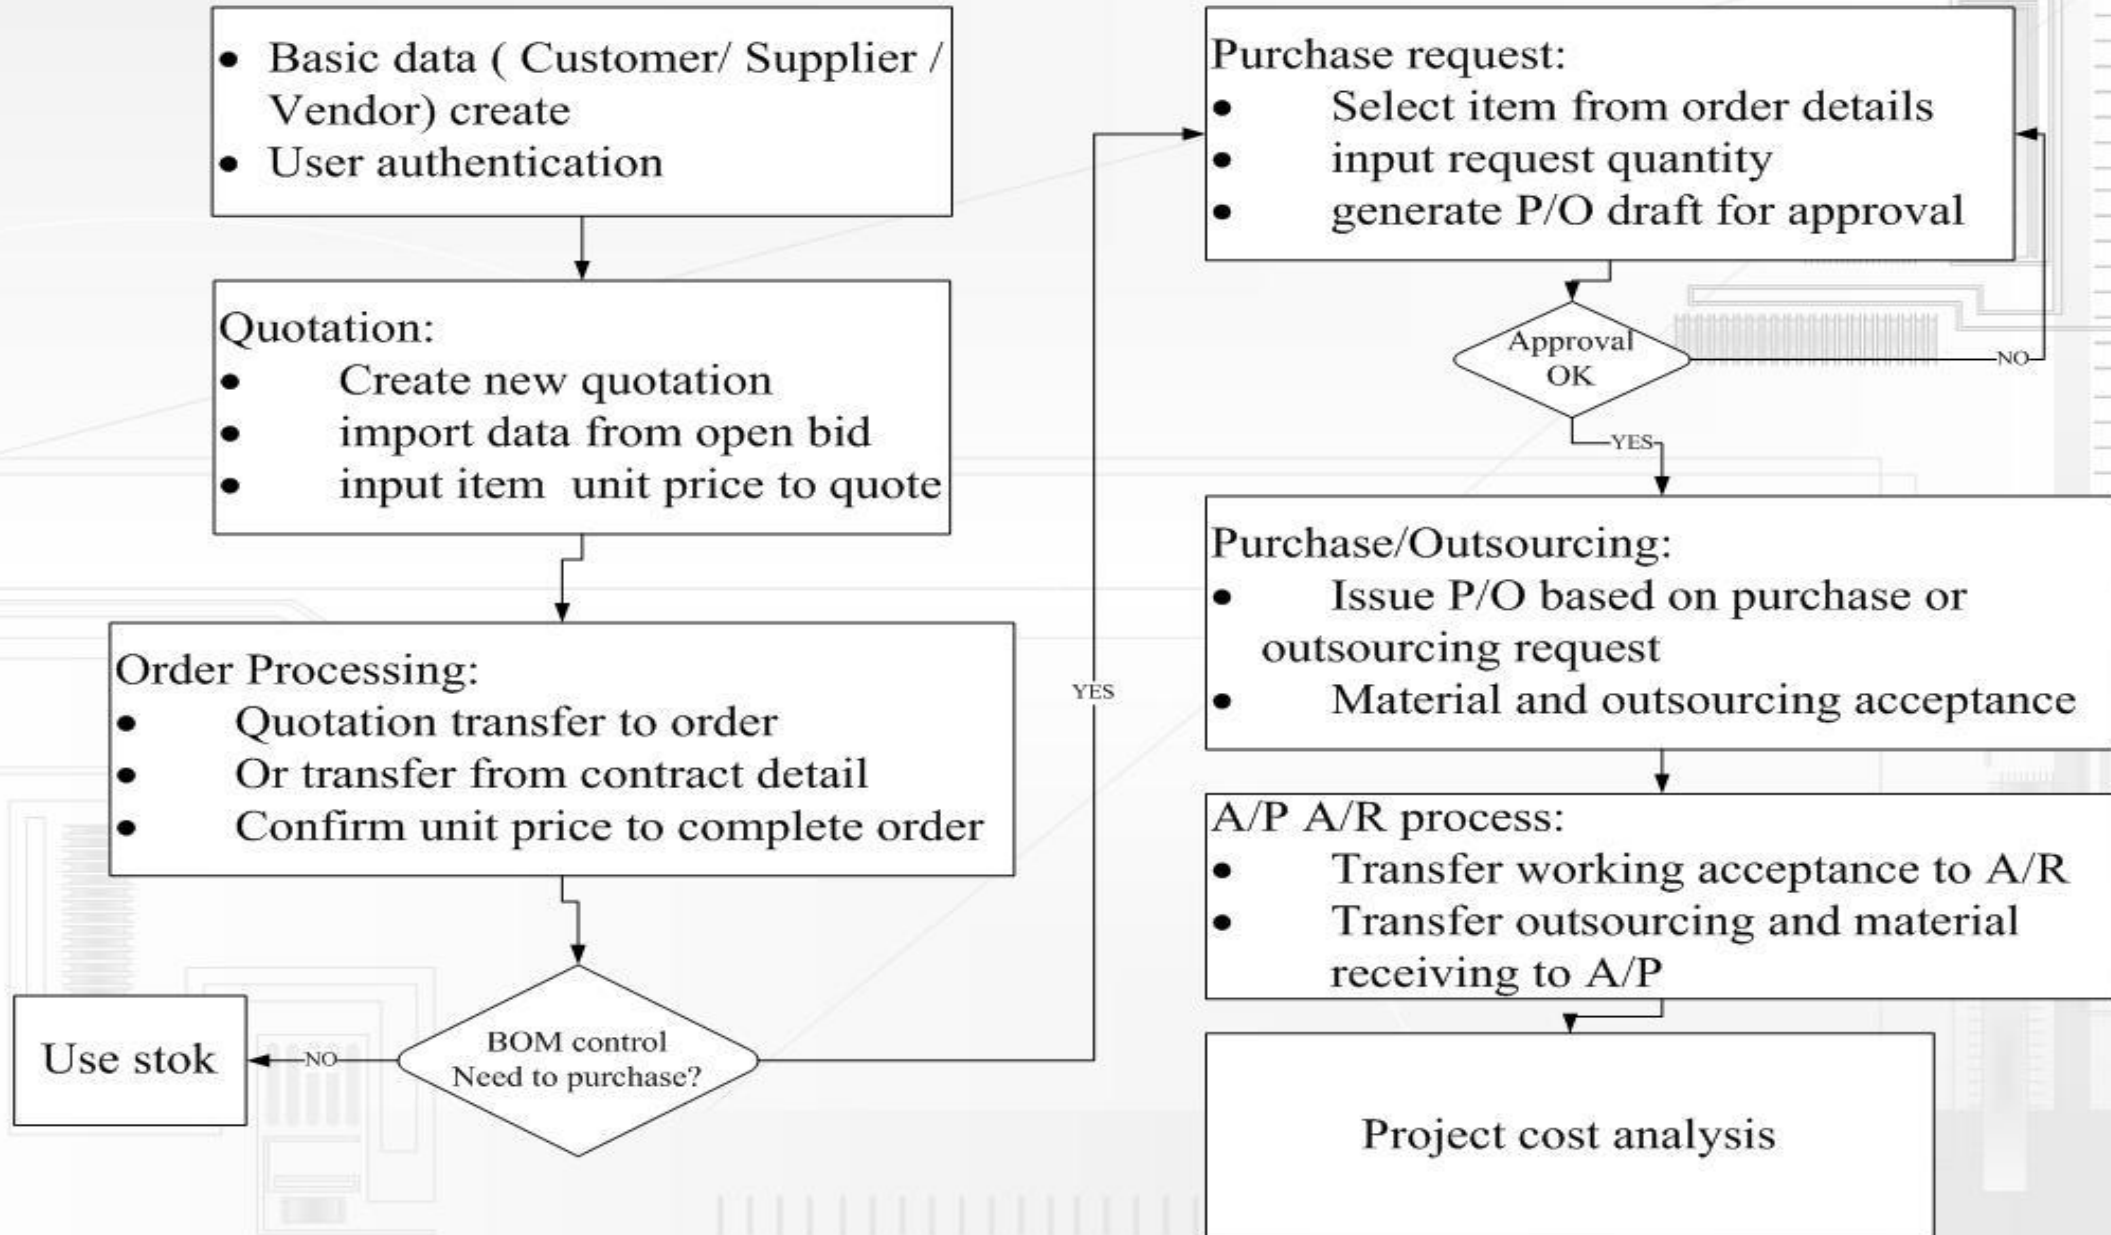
• Basic data ( Customer/ Supplier / Vendor) create
• User authentication

Quotation:
• Create new quotation
• import data from open bid
• input item unit price to quote

Order Processing:
• Quotation transfer to order
• Or transfer from contract detail
• Confirm unit price to complete order

BOM control Need to purchase?

NO

Use stok

YES

Purchase request:
• Select item from order details
• input request quantity
• generate P/O draft for approval

Approval OK

NO

YES

Purchase/Outsourcing:
• Issue P/O based on purchase or outsourcing request
• Material and outsourcing acceptance

A/P A/R process:
• Transfer working acceptance to A/R
• Transfer outsourcing and material receiving to A/P

Project cost analysis